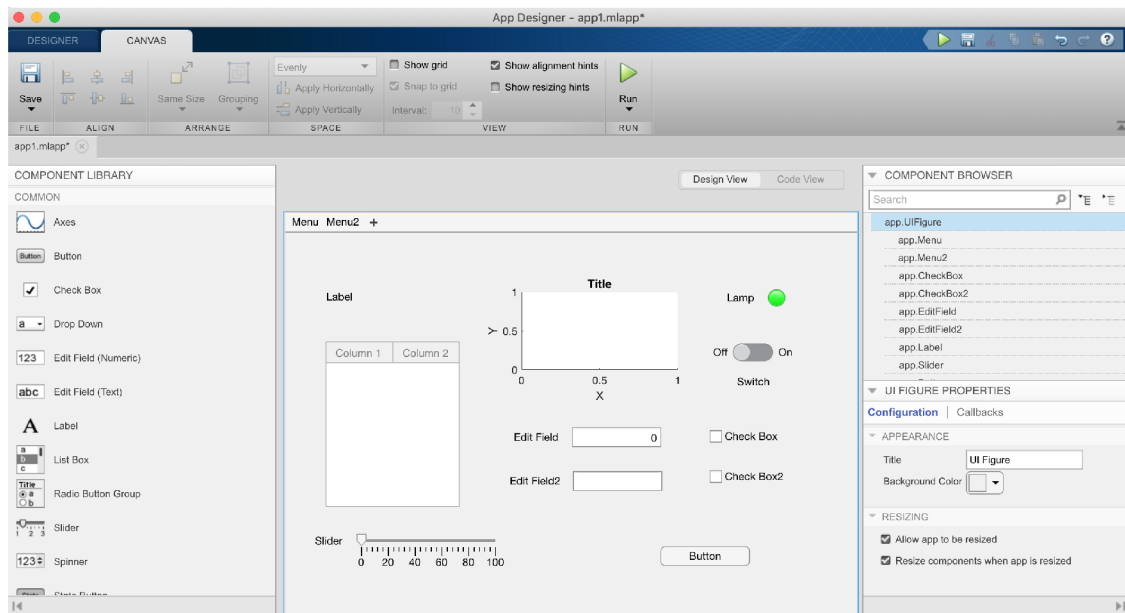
App Designer - app1.mlapp*

DESIGNER CANVAS

Save
FILE
ALIGN
Same Size Grouping
ARRANGE
Evenly
Apply Horizontally
Apply Vertically
SPACE
Show grid
Snap to grid
Interval: 10
Show alignment hints
Show resizing hints
VIEW
Run
RUN

app1.mlapp*

COMPONENT LIBRARY
COMMON
Axes
Button Button
Check Box
a Drop Down
123 Edit Field (Numeric)
abc Edit Field (Text)
A Label
List Box
Title a b Radio Button Group
1 2 3 Slider
123 Spinner
State Button

Design View Code View

Menu Menu2 +

Label

Column 1 Column 2

Title
1
Y 0.5
0
0 0.5 1
X

Lamp

Off On
Switch

Edit Field 0
Check Box

Edit Field2
Check Box2

Slider
0 20 40 60 80 100

Button

COMPONENT BROWSER
Search
app.UIFigure
app.Menu
app.Menu2
app.CheckBox
app.CheckBox2
app.EditField
app.EditField2
app.Label
app.Slider

UI FIGURE PROPERTIES
Configuration | Callbacks
APPEARANCE
Title UI Figure
Background Color
RESIZING
Allow app to be resized
Resize components when app is resized